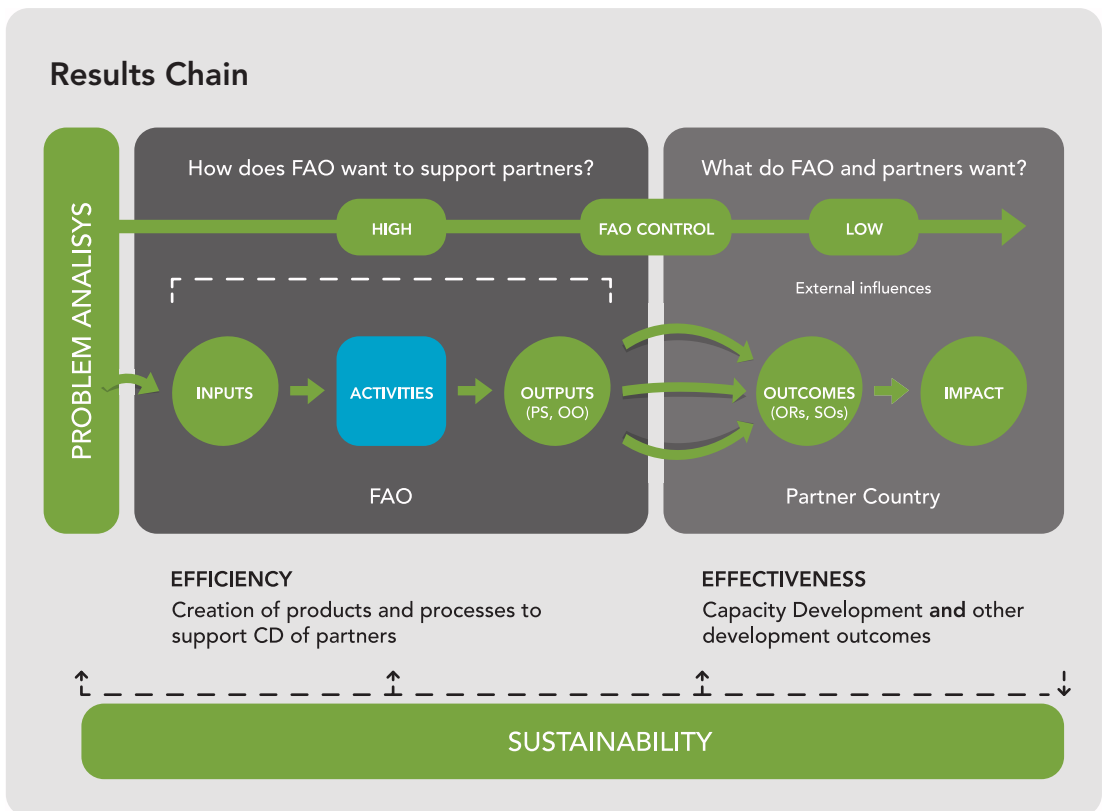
Results Chain

PROBLEM ANALISYS

How does FAO want to support partners?

What do FAO and partners want?

HIGH

FAO CONTROL

LOW

External influences

INPUTS

ACTIVITIES

OUTPUTS
(PS, OO)

OUTCOMES
(ORs, SOs)

IMPACT

FAO

Partner Country

EFFICIENCY
Creation of products and processes to support CD of partners

EFFECTIVENESS
Capacity Development and other development outcomes

SUSTAINABILITY